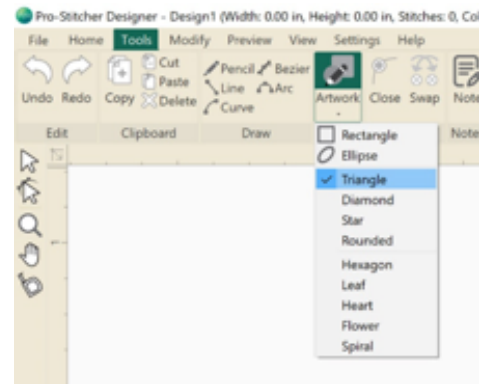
Pro-Stitcher Designer - Design1 (Width: 0.00 in, Height: 0.00 in, Stitches: 0, Co

File Home Tools Modify Preview View Settings Help

Undo Redo Copy Cut Paste Delete Pencil Bezier Line Arc Curve Artwork Close Swap Note

Edit Clipboard Draw Note

Rectangle
Ellipse
Triangle
Diamond
Star
Rounded
Hexagon
Leaf
Heart
Flower
Spiral